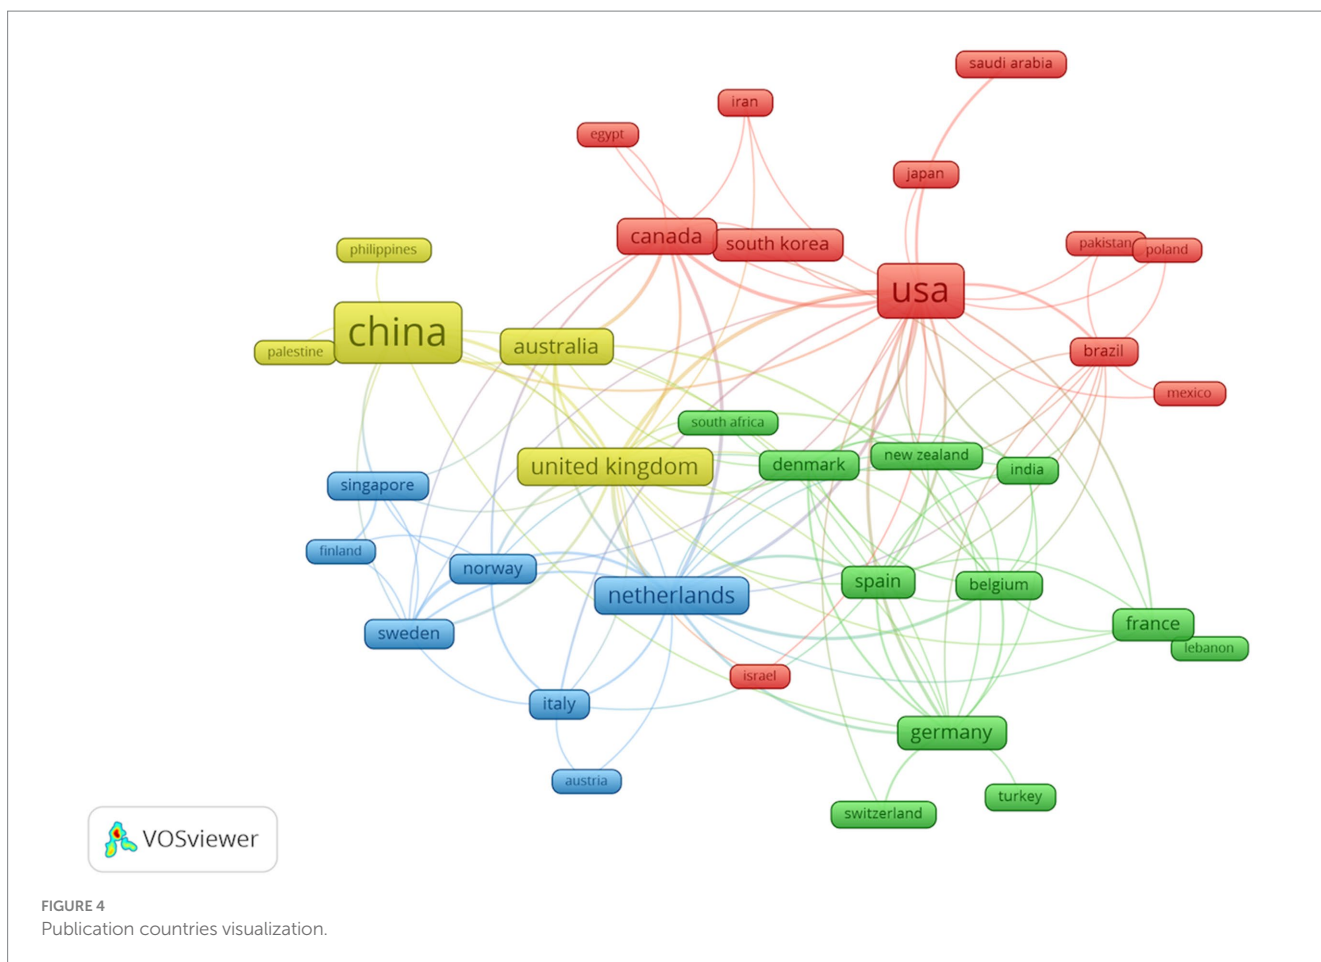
saudi arabia
iran
egypt
japan
canada
south korea
philippines
pakistan
poland
usa
china
palestine
australia
brazil
mexico
south africa
united kingdom
denmark
new zealand
india
singapore
finland
norway
spain
belgium
netherlands
sweden
france
lebanon
israel
italy
germany
austria
turkey
switzerland
VOSviewer

FIGURE 4
Publication countries visualization.